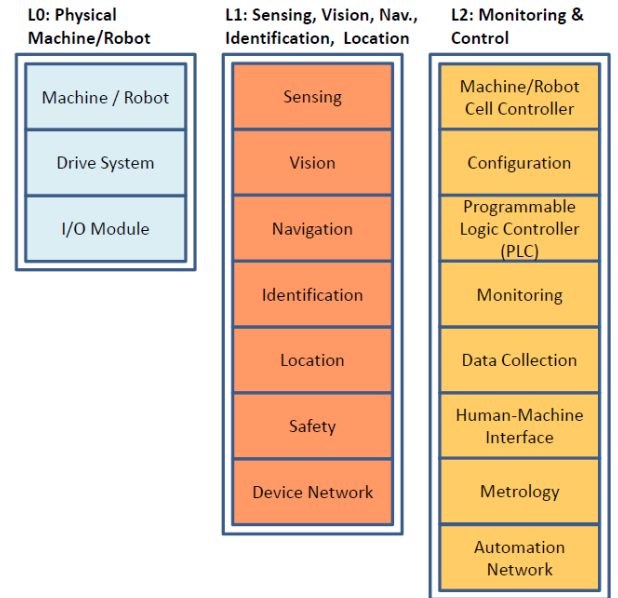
L0: Physical Machine/Robot

Machine / Robot

Drive System

I/O Module

L1: Sensing, Vision, Nav., Identification, Location

Sensing

Vision

Navigation

Identification

Location

Safety

Device Network

L2: Monitoring & Control

Machine/Robot Cell Controller

Configuration

Programmable Logic Controller (PLC)

Monitoring

Data Collection

Human-Machine Interface

Metrology

Automation Network